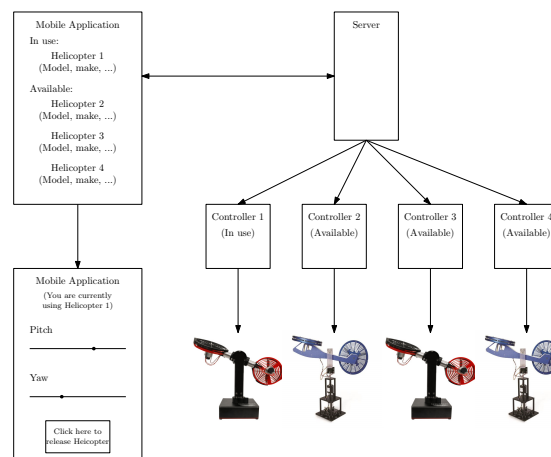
Mobile Application
In use:
Helicopter 1
(Model, make, ...)
Available:
Helicopter 2
(Model, make, ...)
Helicopter 3
(Model, make, ...)
Helicopter 4
(Model, make, ...)

Server

Controller 1
(In use)

Controller 2
(Available)

Controller 3
(Available)

Controller 4
(Available)

Mobile Application
(You are currently using Helicopter 1)

Pitch

Yaw

Click here to release Heicopter